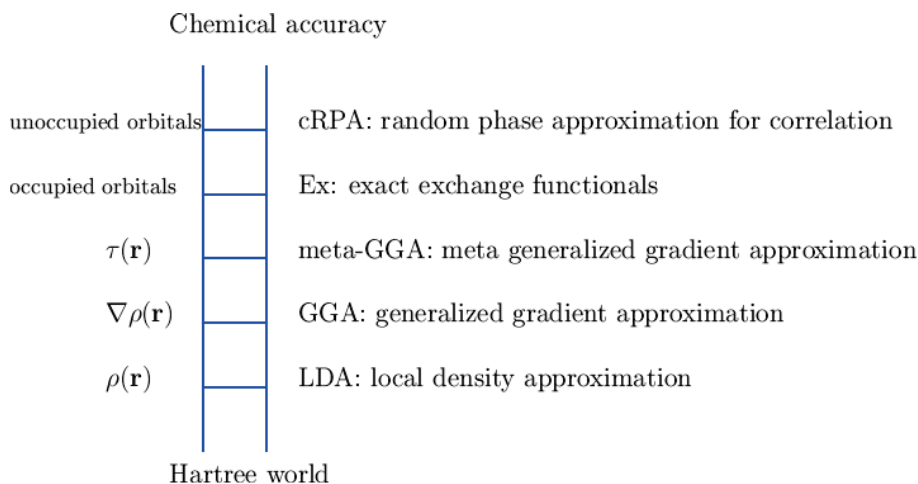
Chemical accuracy

unoccupied orbitals cRPA: random phase approximation for correlation

occupied orbitals Ex: exact exchange functionals

$\tau(\mathbf{r})$ meta-GGA: meta generalized gradient approximation

$\nabla\rho(\mathbf{r})$ GGA: generalized gradient approximation

$\rho(\mathbf{r})$ LDA: local density approximation

Hartree world